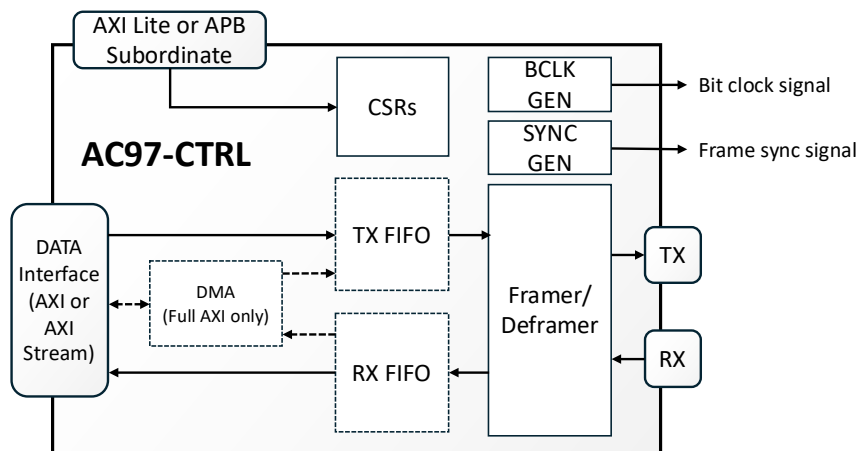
AXI Lite or APB Subordinate

CSRs

BCLK GEN

Bit clock signal

SYNC GEN

Frame sync signal

AC97-CTRL

DATA Interface (AXI or AXI Stream)

TX FIFO

DMA (Full AXI only)

Framer/ Deframer

TX

RX

RX FIFO